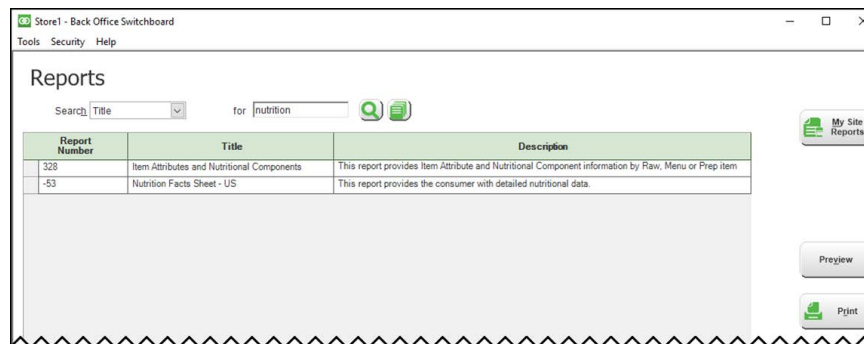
Store1 - Back Office Switchboard
Tools Security Help

Reports

Search Title for nutrition

| Report Number | Title | Description |
|---|---|---|
| 328 | Item Attributes and Nutritional Components | This report provides Item Attribute and Nutritional Component information by Raw, Menu or Prep item |
| -53 | Nutrition Facts Sheet - US | This report provides the consumer with detailed nutritional data. |

My Site Reports

Preview

Print